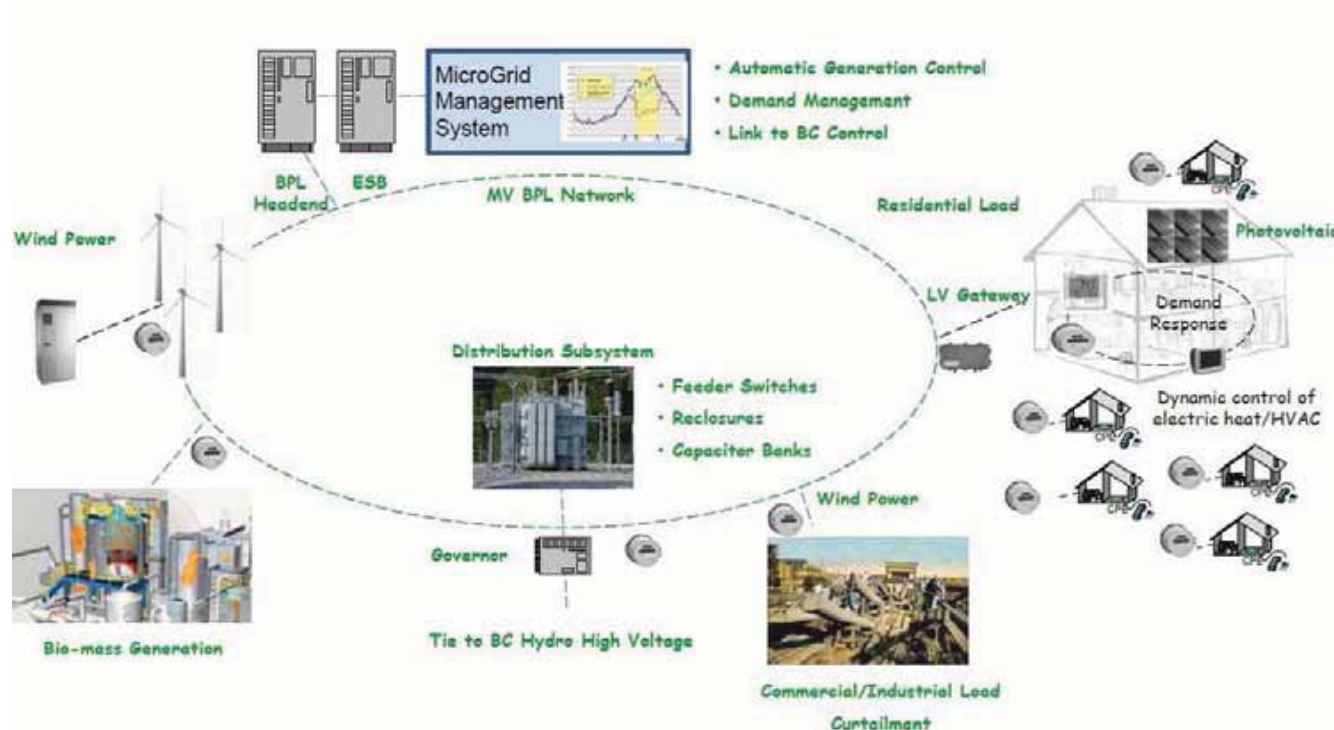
MicroGrid Management System

• Automatic Generation Control
• Demand Management
• Link to BC Control

BPL Headend

ESB

MV BPL Network

Residential Load

Wind Power

Photovoltaic

LV Gateway

Demand Response

Distribution Subsystem

• Feeder Switches
• Reclosures
• Capacitor Banks

Dynamic control of electric heat/HVAC

CPE

CPE

CPE

CPE

CPE

Wind Power

Governor

Bio-mass Generation

Tie to BC Hydro High Voltage

Commercial/Industrial Load Curtailment